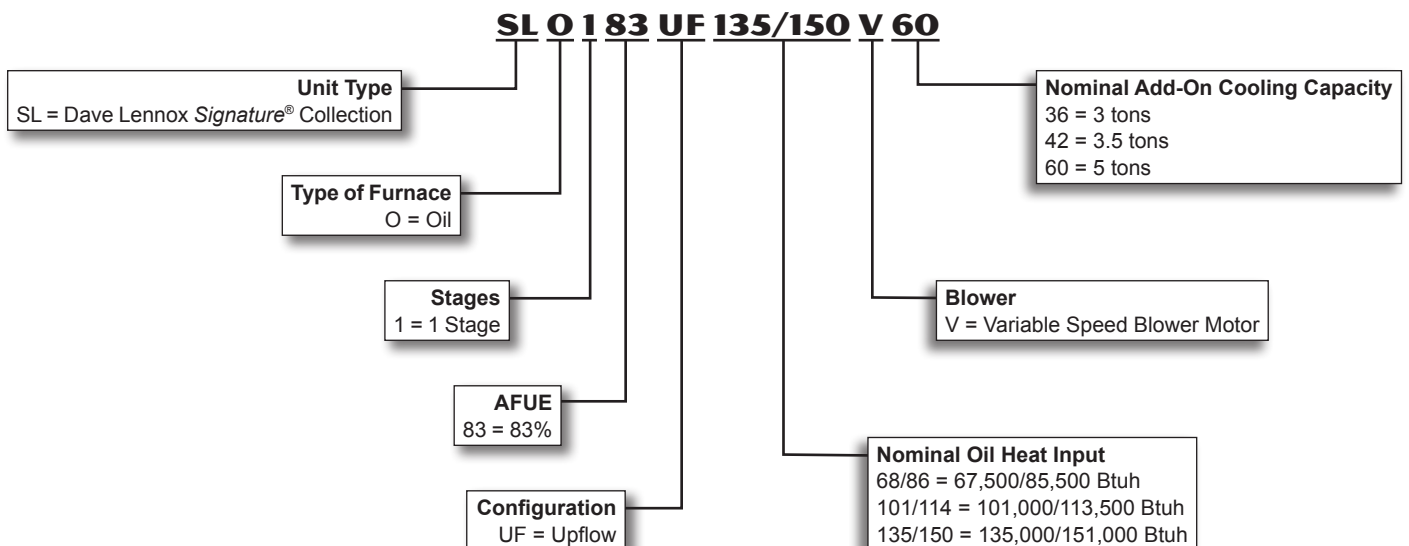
SL O 1 83 UF 135/150 V 60

Unit Type
SL = Dave Lennox Signature® Collection

Type of Furnace
O = Oil

Stages
1 = 1 Stage

AFUE
83 = 83%

Configuration
UF = Upflow

Nominal Add-On Cooling Capacity
36 = 3 tons
42 = 3.5 tons
60 = 5 tons

Blower
V = Variable Speed Blower Motor

Nominal Oil Heat Input
68/86 = 67,500/85,500 Btuh
101/114 = 101,000/113,500 Btuh
135/150 = 135,000/151,000 Btuh